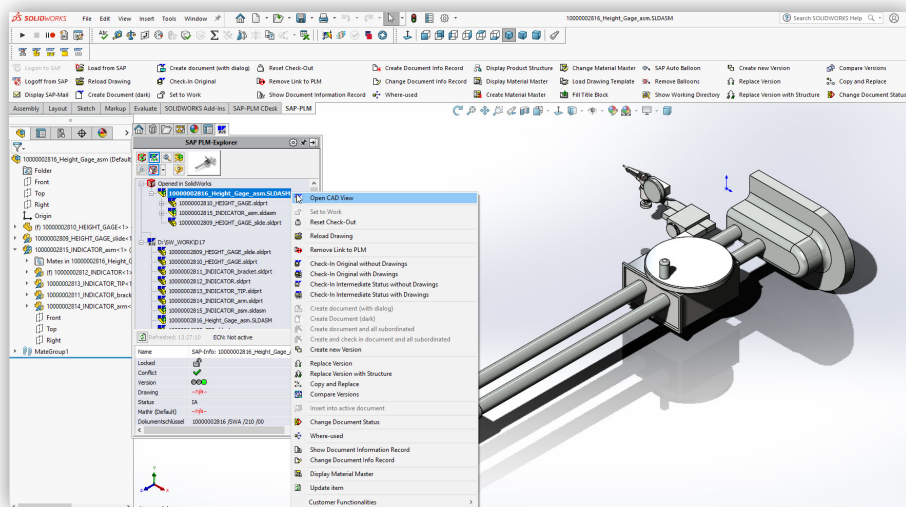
SOLIDWORKS File Edit View Insert Tools Window

10000002816_Height_Gage_asm.SLDASM

Search SOLIDWORKS Help

Logon to SAP | Load from SAP | Create document (with dialog) | Reset Check-Out | Create Document Info Record | Display Product Structure | Change Material Master | SAP Auto Balloon | Create new Version | Compare Versions
Logoff from SAP | Reload Drawing | Check-In Original | Remove Link to PLM | Change Document Info Record | Display Material Master | Load Drawing Template | Remove Balloons | Replace Version | Copy and Replace
Display SAP-Mail | Create Document (dark) | Set to Work | Show Document Information Record | Where-used | Create Material Master | Fill Title Block | Show Working Directory | Replace Version with Structure | Change Document Status

Assembly | Layout | Sketch | Markup | Evaluate | SOLIDWORKS Add-Ins | SAP-PLM CDesk | SAP-PLM

10000002816_Height_Gage_asm (Default
Folder
Front
Top
Right
Origin
(f) 10000002810_HEIGHT_GAGE<1>
10000002809_HEIGHT_GAGE_slide<1
10000002815_INDICATOR_asm<1> (
Mates in 10000002816_Height_G
(f) 10000002812_INDICATOR<1>
10000002813_INDICATOR_TIP<1
10000002811_INDICATOR_brack
10000002814_INDICATOR_arm<
Front
Top
Right
MateGroup1

SAP PLM-Explorer
Opened in SolidWorks
10000002816_Height_Gage_asm.SLDASM
10000002810_HEIGHT_GAGE.sldprt
10000002815_INDICATOR_asm.sldasm
10000002809_HEIGHT_GAGE_slide.sldprt
D:\SW_WORK\D17
10000002809_HEIGHT_GAGE_slide.sldprt
10000002810_HEIGHT_GAGE.sldprt
10000002811_INDICATOR_bracket.sldprt
10000002812_INDICATOR.sldprt
10000002813_INDICATOR_TIP.sldprt
10000002814_INDICATOR_arm.sldprt
10000002815_INDICATOR_asm.sldasm
10000002816_Height_Gage_asm.SLDASM
Refreshed: 13:27:10 | ECN: Not active

| Name | SAP-Info: 10000002816_Height_Gage_a |
|---|---|
| Locked | |
| Conflict | |
| Version | |
| Drawing | --n/a-- |
| Status | IA |
| MatNr (Default) | --n/a-- |
| Dokumentschlüssel | 10000002816 /SWA /210 /00 |

Open CAD View
Set to Work
Reset Check-Out
Reload Drawing
Remove Link to PLM
Check-In Original without Drawings
Check-In Original with Drawings
Check-In Intermediate Status without Drawings
Check-In Intermediate Status with Drawings
Create document (with dialog)
Create Document (dark)
Create document and all subordinated
Create and check in document and all subordinated
Create new Version
Replace Version
Replace Version with Structure
Copy and Replace
Compare Versions
Insert into active document
Change Document Status
Where-used
Show Document Information Record
Change Document Info Record
Display Material Master
Update item
Customer Functionalities